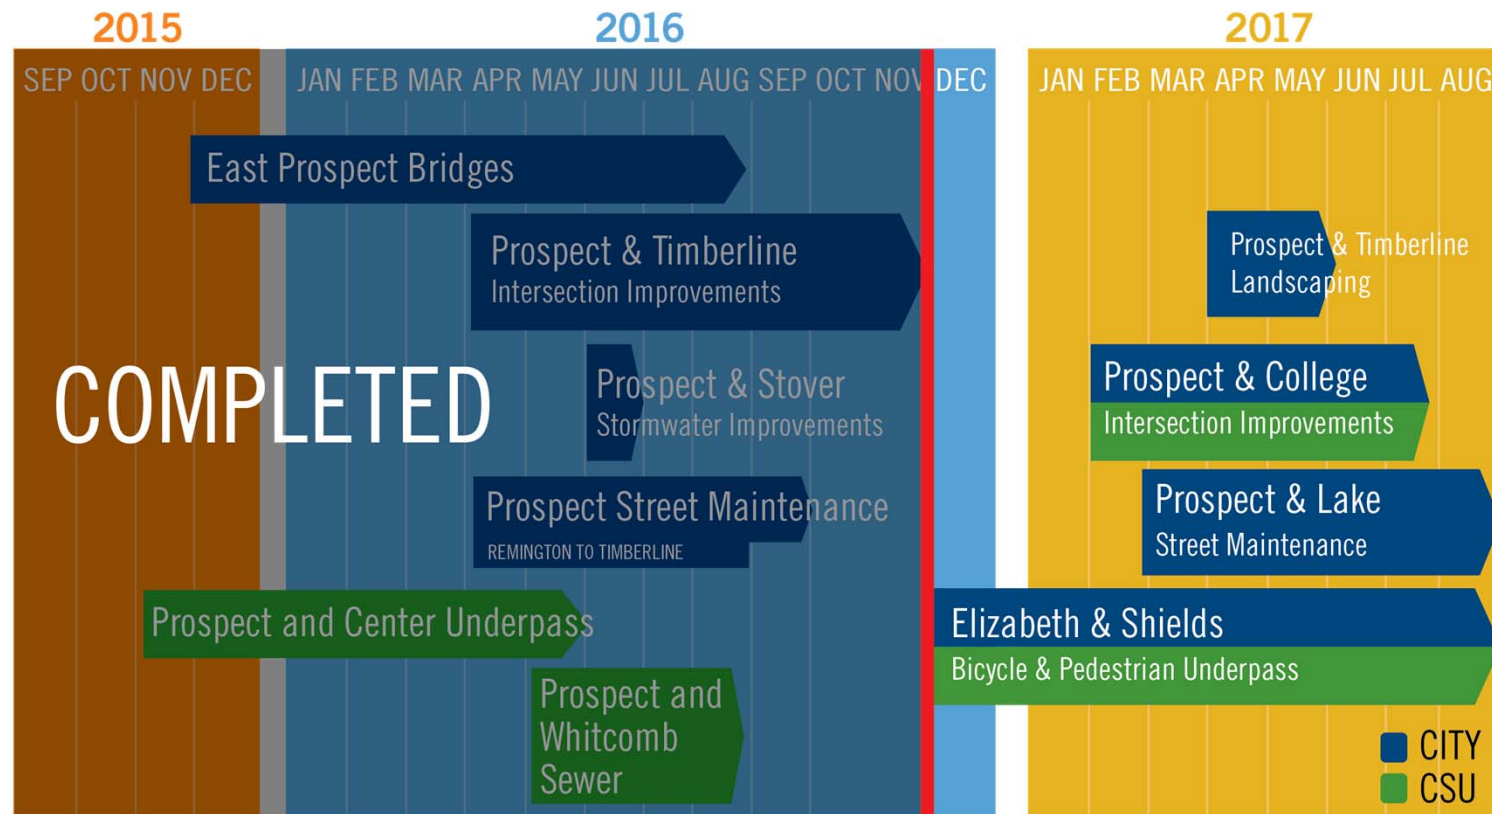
2015

2016

2017

SEP OCT NOV DEC

JAN FEB MAR APR MAY JUN JUL AUG SEP OCT NOV DEC

JAN FEB MAR APR MAY JUN JUL AUG

East Prospect Bridges

Prospect & Timberline
Intersection Improvements

COMPLETED

Prospect & Stover
Stormwater Improvements

Prospect Street Maintenance
REMINGTON TO TIMBERLINE

Prospect and Center Underpass

Prospect and Whitcomb Sewer

Prospect & Timberline
Landscaping

Prospect & College
Intersection Improvements

Prospect & Lake
Street Maintenance

Elizabeth & Shields
Bicycle & Pedestrian Underpass

CITY
CSU